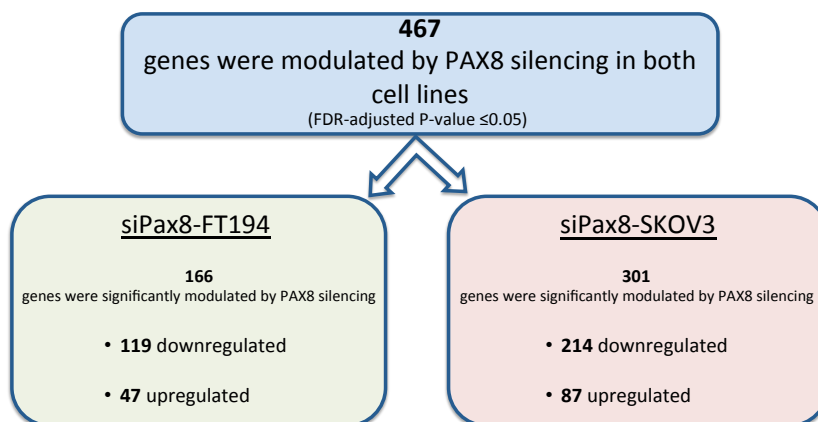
**467**
genes were modulated by PAX8 silencing in both cell lines
(FDR-adjusted P-value ≤0.05)

siPax8-FT194

**166**
genes were significantly modulated by PAX8 silencing

• **119** downregulated

• **47** upregulated

siPax8-SKOV3

**301**
genes were significantly modulated by PAX8 silencing

• **214** downregulated

• **87** upregulated